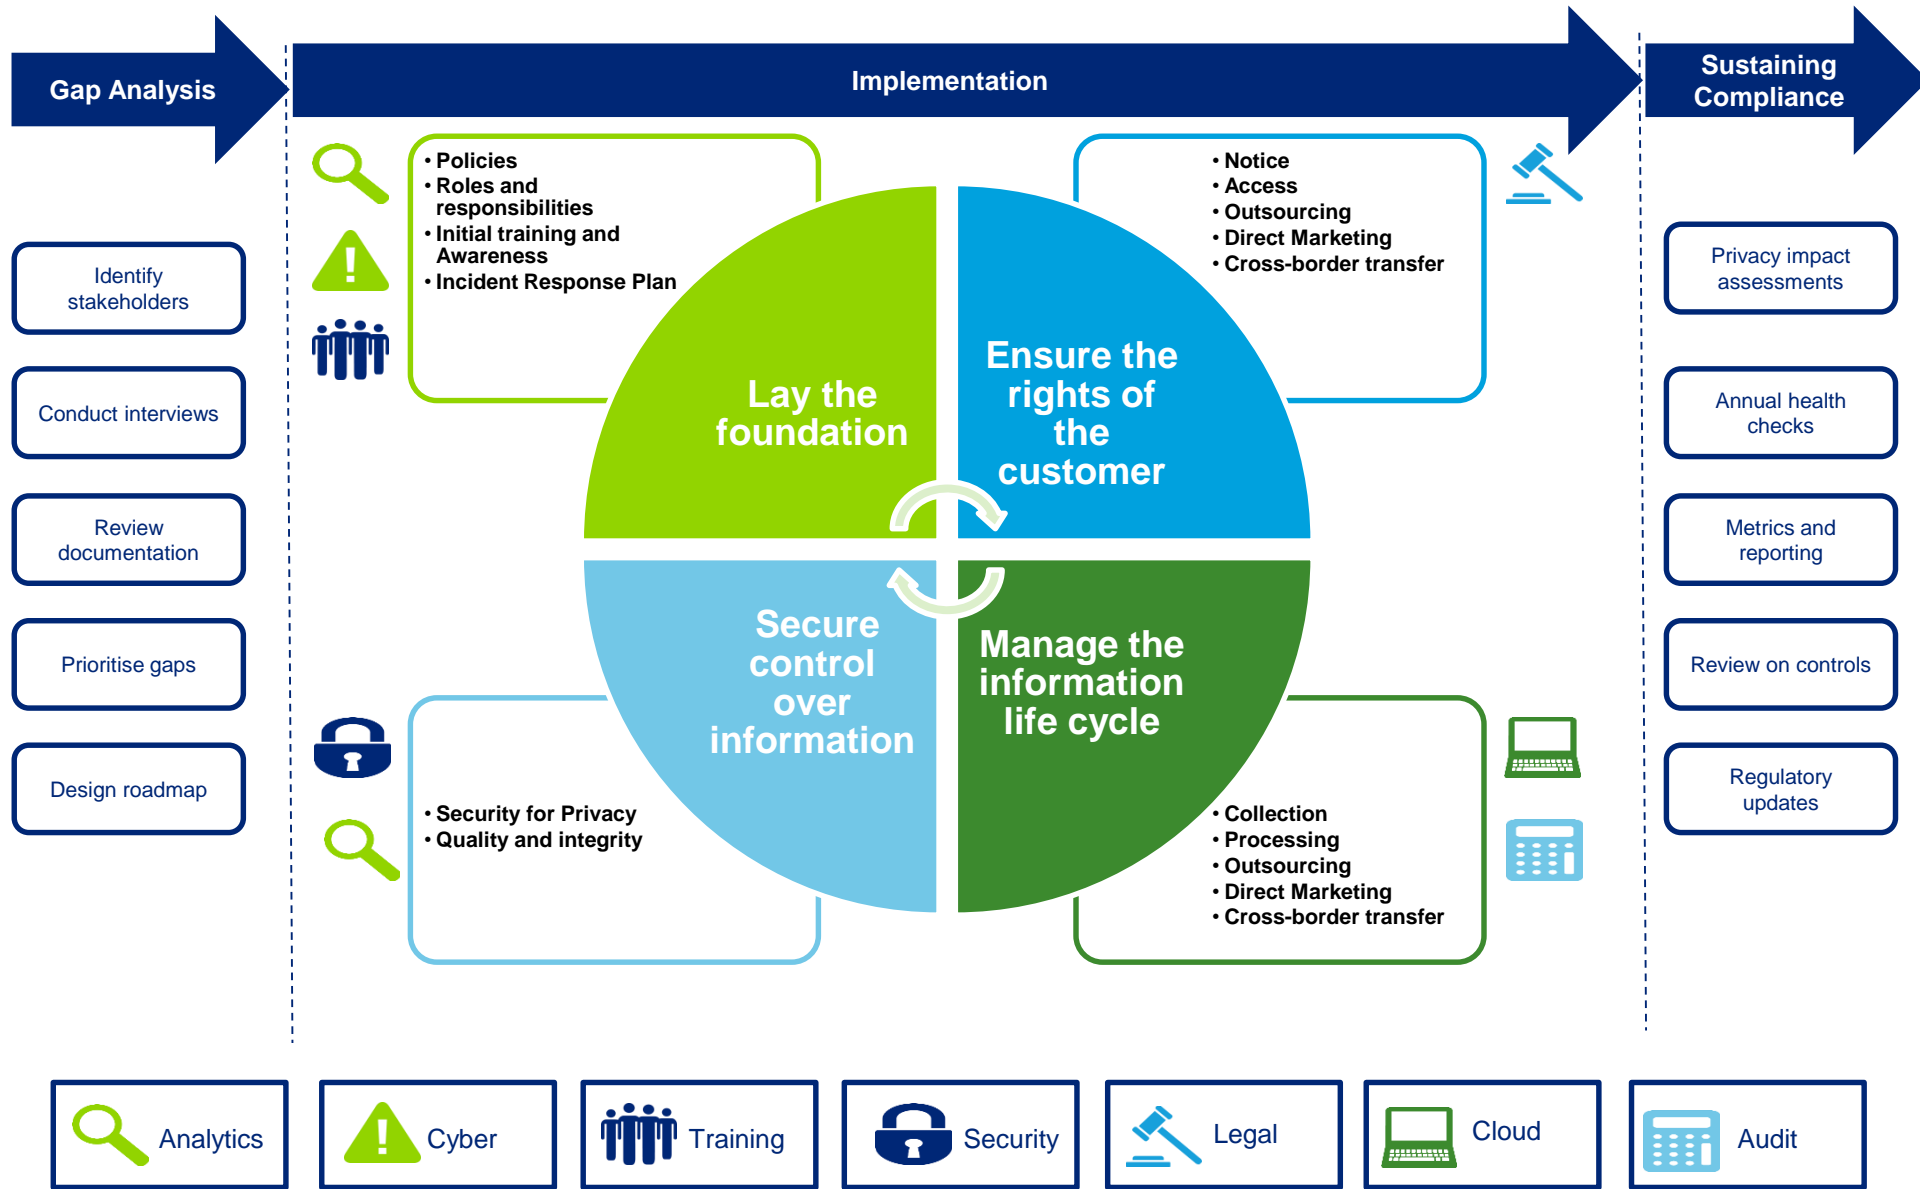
Gap Analysis

Implementation

Sustaining Compliance

Identify stakeholders

Conduct interviews

Review documentation

Prioritise gaps

Design roadmap

• Policies
• Roles and responsibilities
• Initial training and Awareness
• Incident Response Plan

• Notice
• Access
• Outsourcing
• Direct Marketing
• Cross-border transfer

Lay the foundation

Ensure the rights of the customer

Secure control over information

Manage the information life cycle

• Security for Privacy
• Quality and integrity

• Collection
• Processing
• Outsourcing
• Direct Marketing
• Cross-border transfer

Privacy impact assessments

Annual health checks

Metrics and reporting

Review on controls

Regulatory updates

Analytics

Cyber

Training

Security

Legal

Cloud

Audit